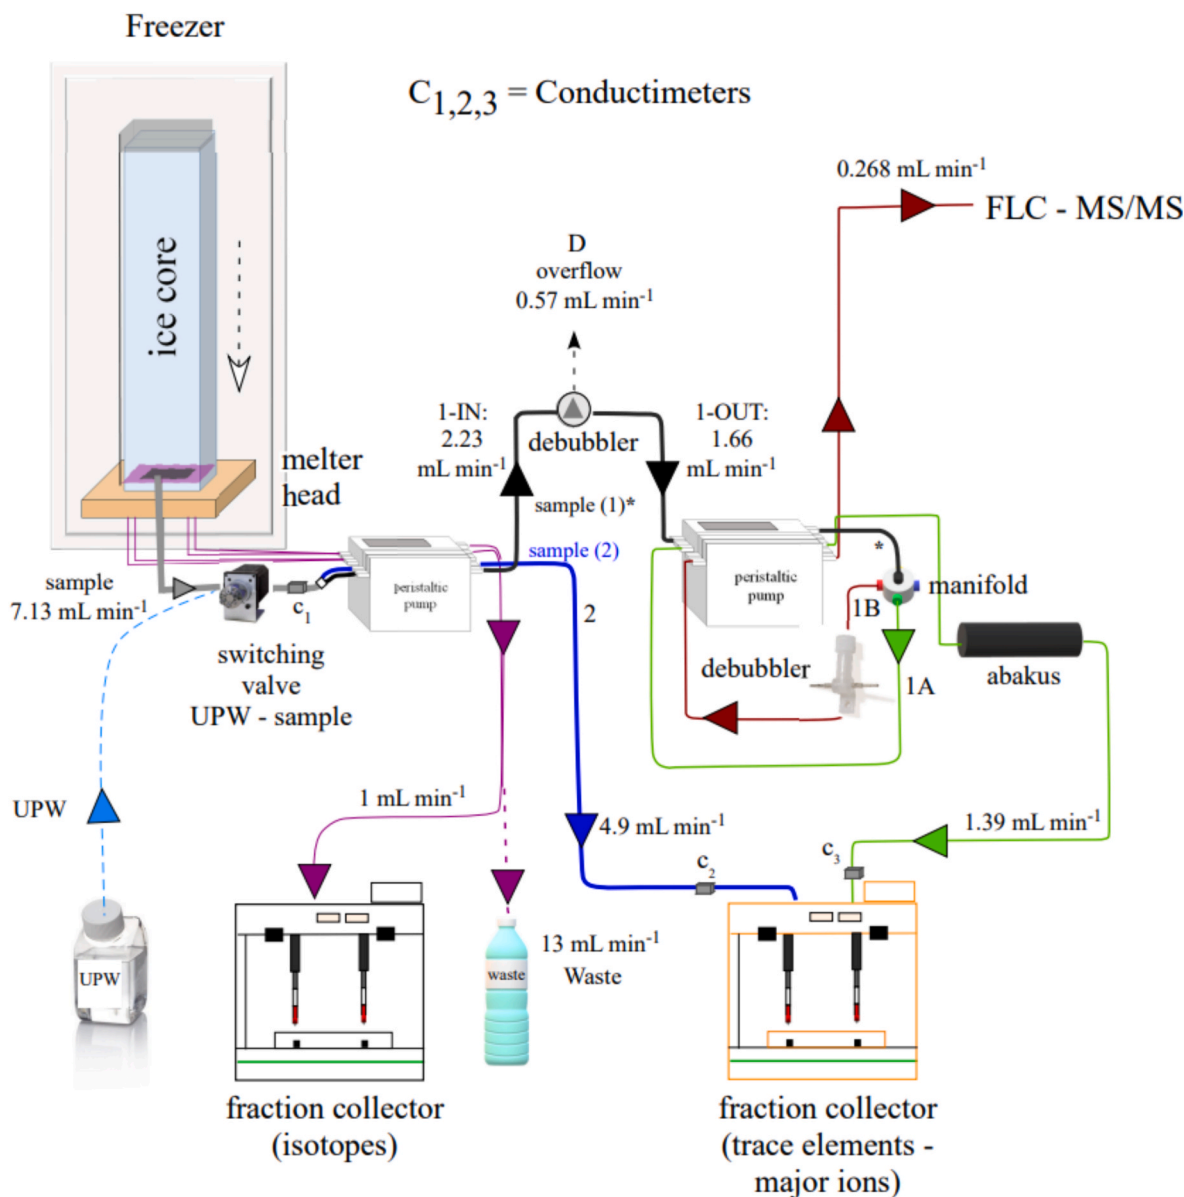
Freezer

$C_{1,2,3}$ = Conductimeters

ice core

melter head

sample 7.13 mL min$^{-1}$

switching valve UPW - sample

$c_1$

peristaltic pump

D overflow 0.57 mL min$^{-1}$

1-IN: 2.23 mL min$^{-1}$

debubbler

1-OUT: 1.66 mL min$^{-1}$

sample (1)*

sample (2)

2

0.268 mL min$^{-1}$

FLC - MS/MS

peristaltic pump

*

manifold

1B

1A

debubbler

abakus

UPW

UPW

1 mL min$^{-1}$

4.9 mL min$^{-1}$

$c_2$

$c_3$

1.39 mL min$^{-1}$

waste

13 mL min$^{-1}$ Waste

fraction collector (isotopes)

fraction collector (trace elements - major ions)